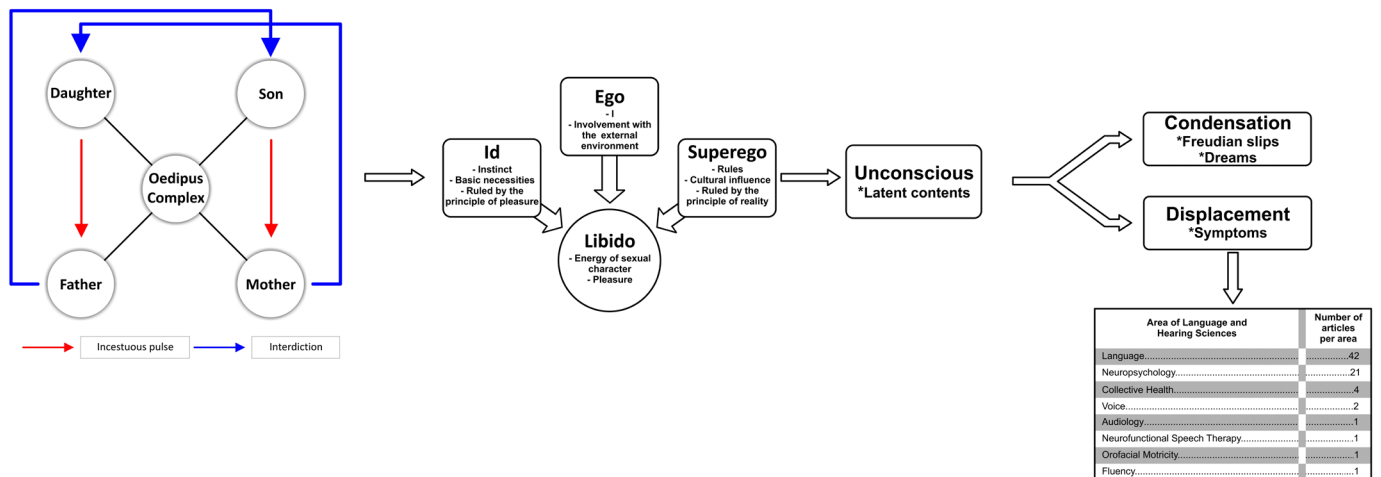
Daughter

Son

Oedipus Complex

Father

Mother

Incestuous pulse

Interdiction

Ego
- I
- Involvement with the external environment

Id
- Instinct
- Basic necessities
- Ruled by the principle of pleasure

Superego
- Rules
- Cultural influence
- Ruled by the principle of reality

Libido
- Energy of sexual character
- Pleasure

Unconscious
*Latent contents

Condensation
*Freudian slips
*Dreams

Displacement
*Symptoms

| Area of Language and Hearing Sciences | Number of articles per area |
|---|---|
| Language.................................................... | ..............42 |
| Neuropsychology........................................ | ..............21 |
| Collective Health........................................ | ..............4 |
| Voice.......................................................... | ..............2 |
| Audiology.................................................... | ..............1 |
| Neurofunctional Speech Therapy.................. | ..............1 |
| Orofacial Motricity........................................ | ..............1 |
| Fluency........................................................ | ..............1 |